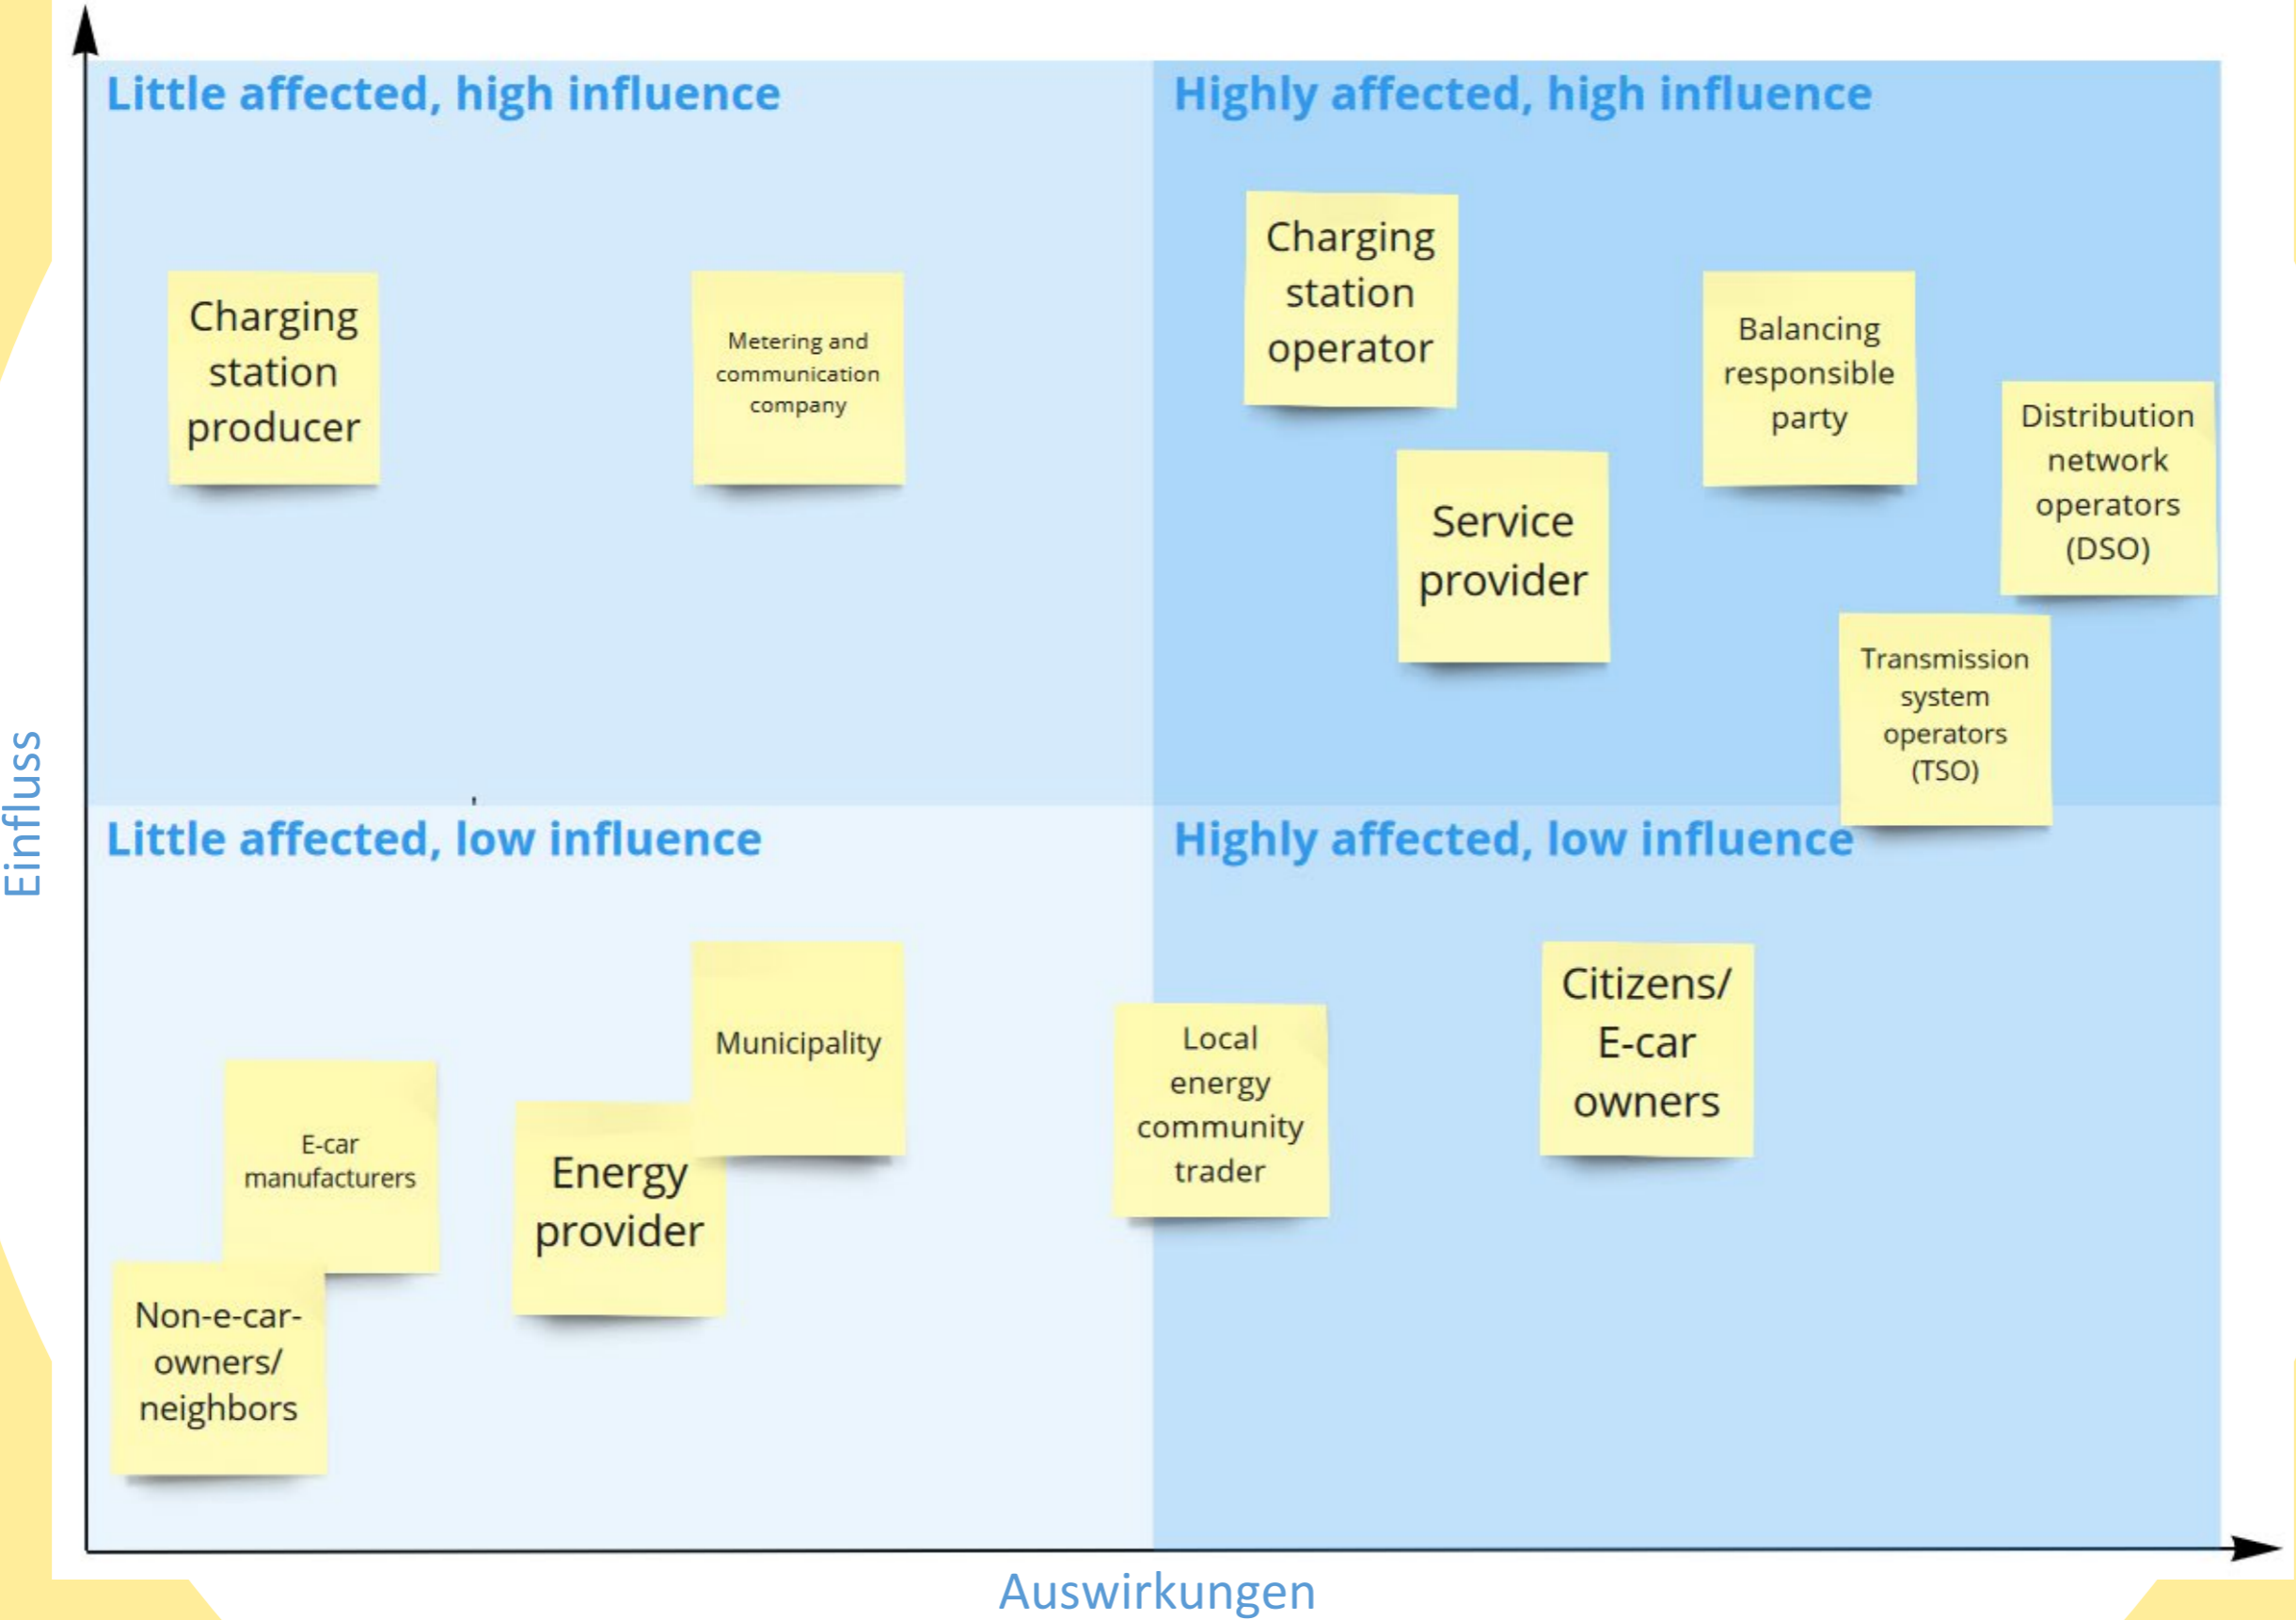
Little affected, high influence

Charging station producer

Metering and communication company

Highly affected, high influence

Charging station operator

Balancing responsible party

Service provider

Distribution network operators (DSO)

Transmission system operators (TSO)

Einfluss

Little affected, low influence

Highly affected, low influence

Municipality

E-car manufacturers

Energy provider

Local energy community trader

Citizens/ E-car owners

Non-e-car-owners/ neighbors

Auswirkungen